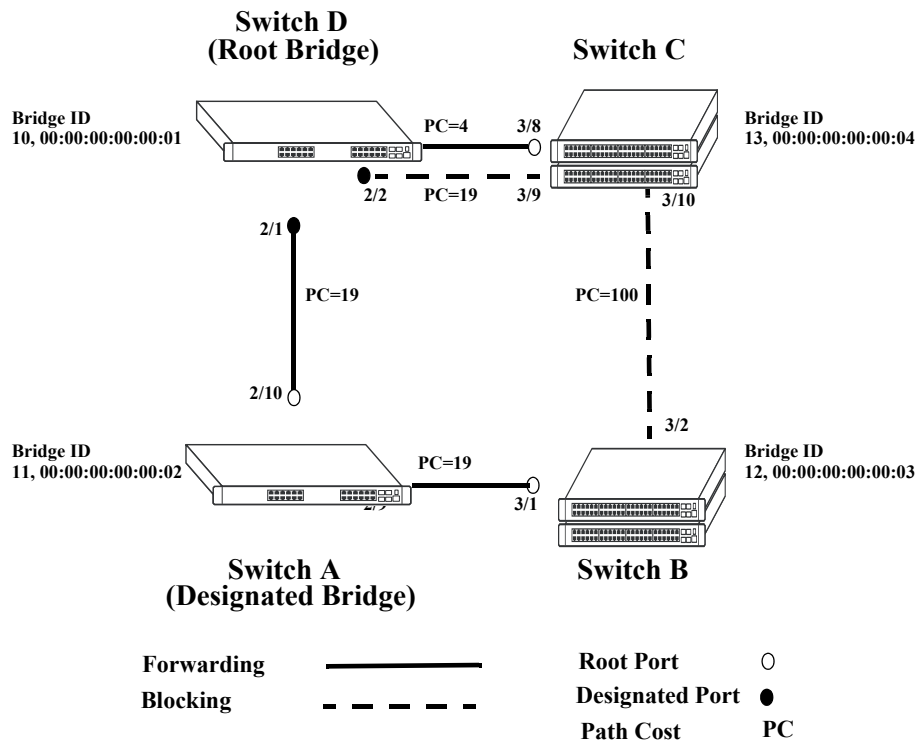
Switch D
(Root Bridge)

Switch C

Bridge ID
10, 00:00:00:00:00:01

PC=4

3/8

Bridge ID
13, 00:00:00:00:00:04

2/2

PC=19

3/9

3/10

2/1

PC=19

PC=100

2/10

3/2

Bridge ID
11, 00:00:00:00:00:02

PC=19

Bridge ID
12, 00:00:00:00:00:03

2/9

3/1

Switch A
(Designated Bridge)

Switch B

Forwarding

Blocking

Root Port

Designated Port

Path Cost PC